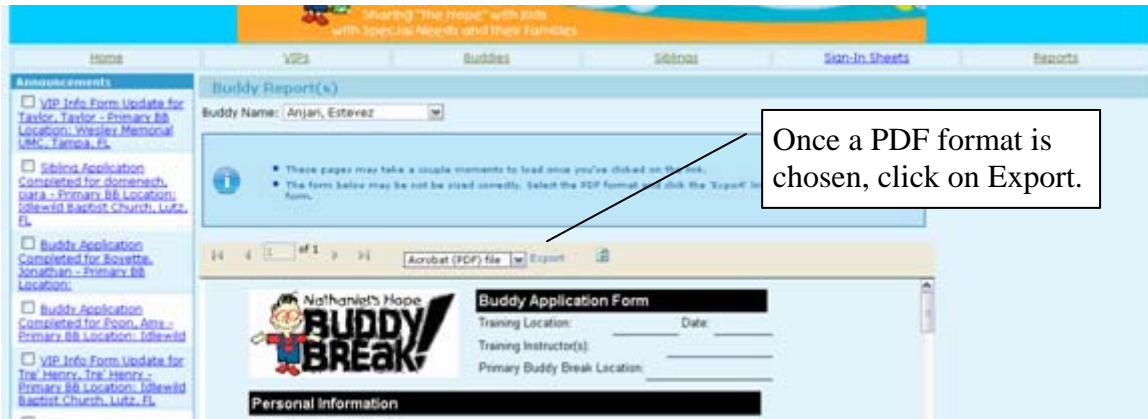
Sharing "The Hope" with Kids with Special Needs and their Families

Home | VIPs | Buddies | Siblings | Sign-In Sheets | Reports

Announcements

VIP Info Form Update for Taylor, Taylor - Primary BB Location: Wesley Memorial UMC, Tampa, FL

Sibling Application Completed for domenech, piara - Primary BB Location: Idlewild Baptist Church, Lutz, FL

Buddy Application Completed for Boyette, Jonathan - Primary BB Location:

Buddy Application Completed for Poon, Amy - Primary BB Location: Idlewild

VIP Info Form Update for Tre' Henry, Tre' Henry - Primary BB Location: Idlewild Baptist Church, Lutz, FL

Buddy Report(s)

Buddy Name: Anjan, Estevez

• These pages may take a couple moments to load once you've clicked on the link.
• The form below may be not be sized correctly. Select the PDF format and click the 'Export' link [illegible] form.

Once a PDF format is chosen, click on Export.

1 of 1

Acrobat (PDF) file Export

Nathaniel's Hope BUDDY BREAK!

Buddy Application Form

Training Location: Date:

Training Instructor(s):

Primary Buddy Break Location:

Personal Information